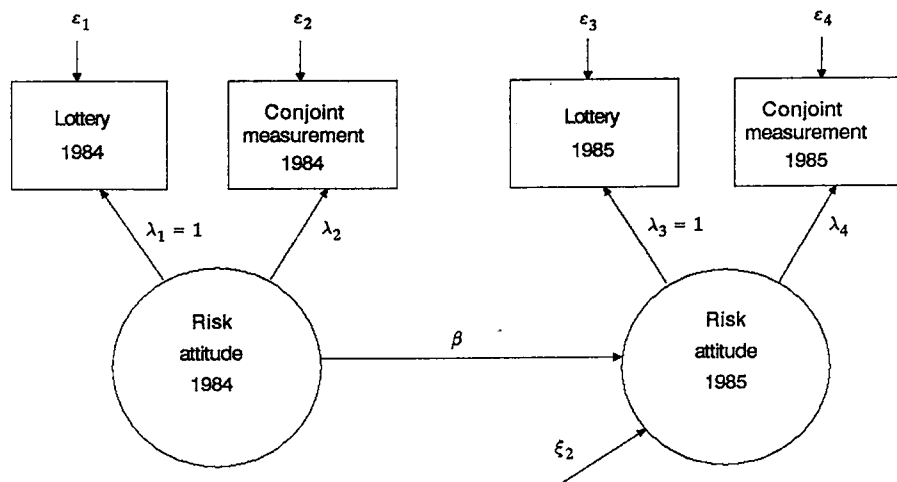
$\varepsilon_1$

$\varepsilon_2$

$\varepsilon_3$

$\varepsilon_4$

Lottery 1984

Conjoint measurement 1984

Lottery 1985

Conjoint measurement 1985

$\lambda_1 = 1$

$\lambda_2$

$\lambda_3 = 1$

$\lambda_4$

Risk attitude 1984

$\beta$

Risk attitude 1985

$\xi_2$